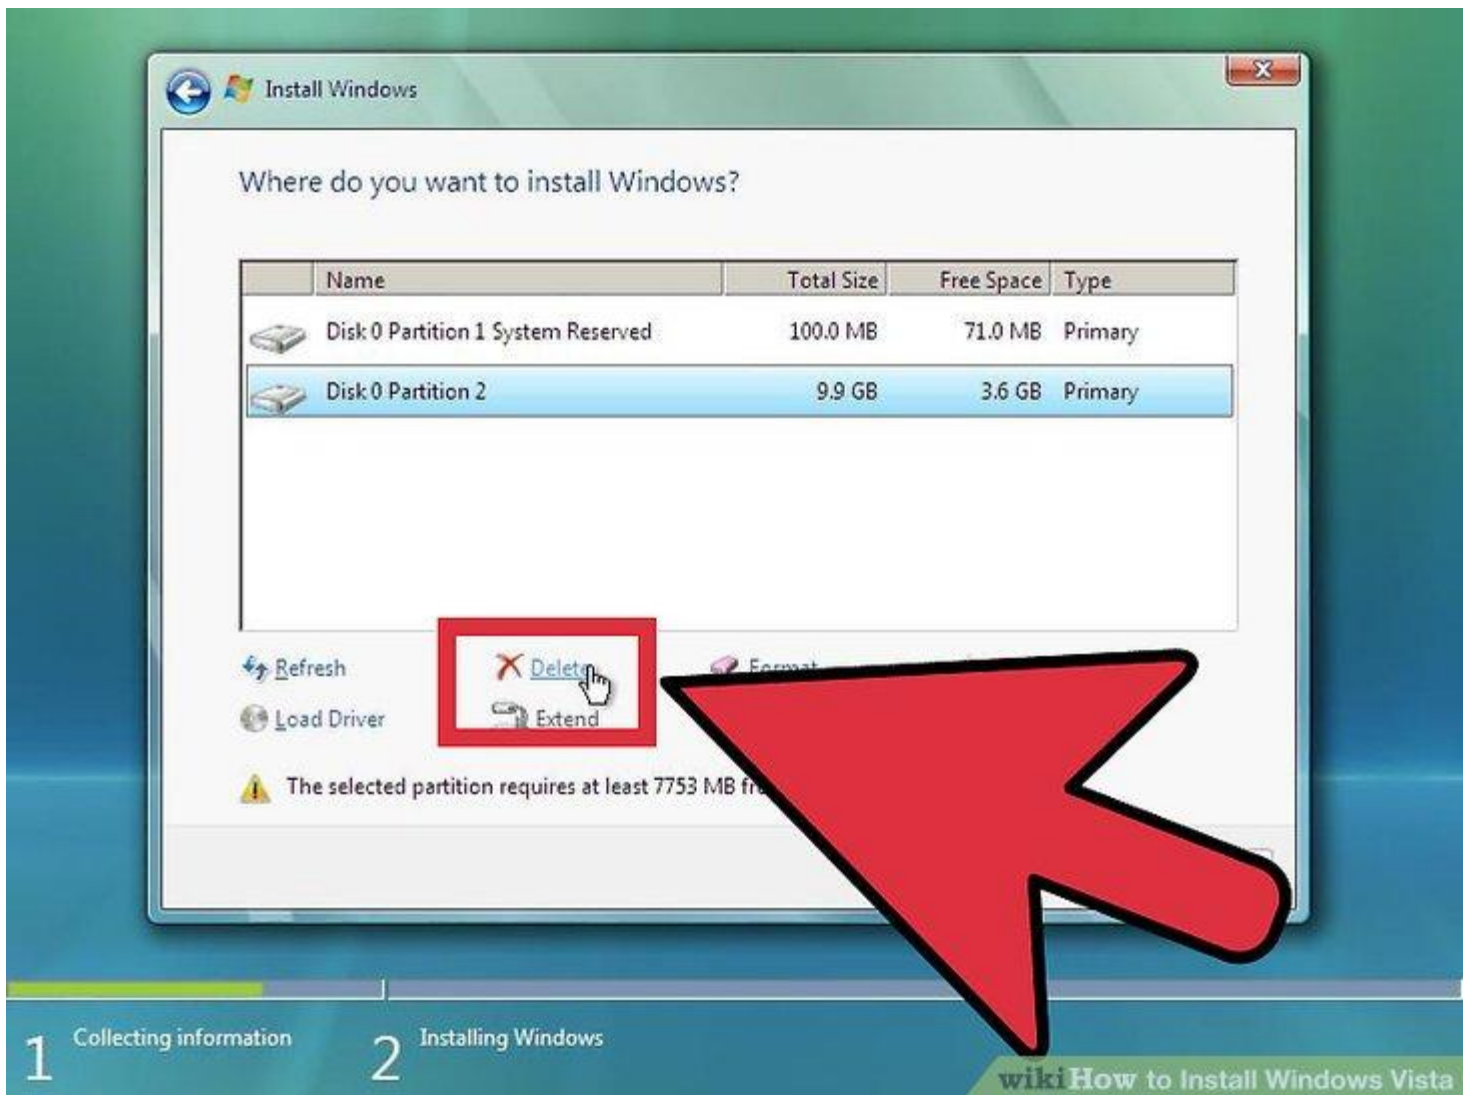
Install Windows

Where do you want to install Windows?

| | Name | Total Size | Free Space | Type |
|---|---|---|---|---|
| | Disk 0 Partition 1 System Reserved | 100.0 MB | 71.0 MB | Primary |
| | Disk 0 Partition 2 | 9.9 GB | 3.6 GB | Primary |

Refresh
Load Driver
Delete
Extend
Format

The selected partition requires at least 7753 MB fr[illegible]

1 Collecting information
2 Installing Windows

wikiHow to Install Windows Vista